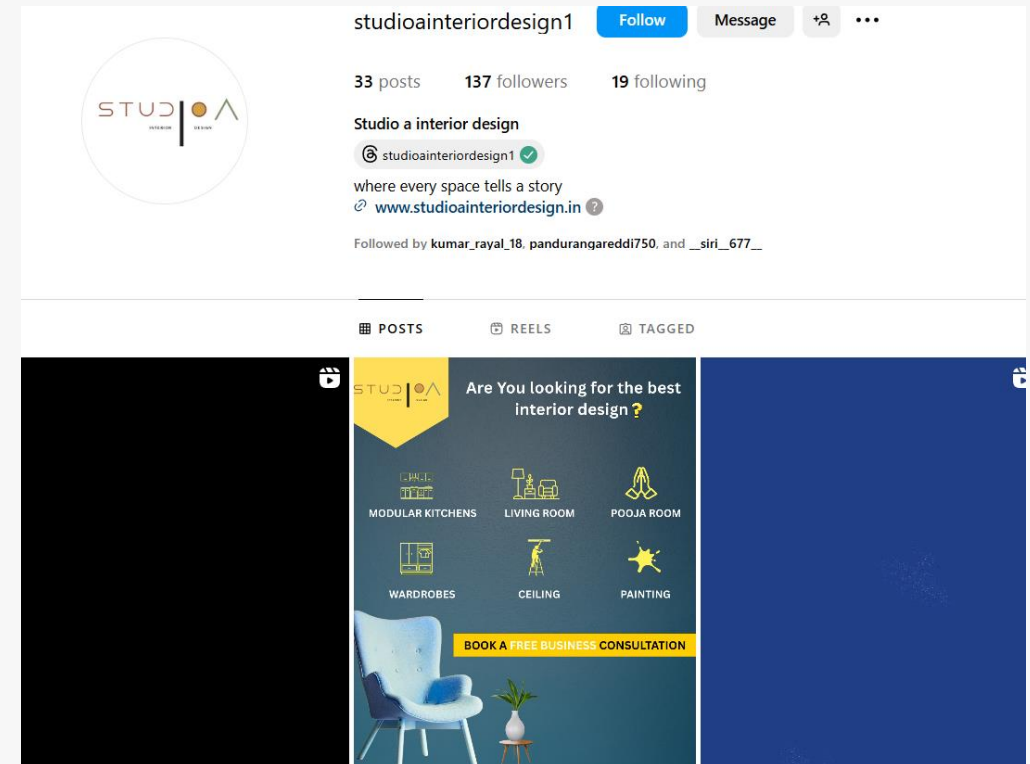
STUD|O A
INTERIOR DESIGN

studioainteriordesign1 Follow Message

33 posts 137 followers 19 following

Studio a interior design

studioainteriordesign1

where every space tells a story
www.studioainteriordesign.in

Followed by kumar_rayal_18, pandurangareddi750, and __siri__677__

POSTS REELS TAGGED

STUD|O A
Are You looking for the best interior design?

MODULAR KITCHENS
LIVING ROOM
POOJA ROOM
WARDROBES
CEILING
PAINTING

BOOK A FREE BUSINESS CONSULTATION